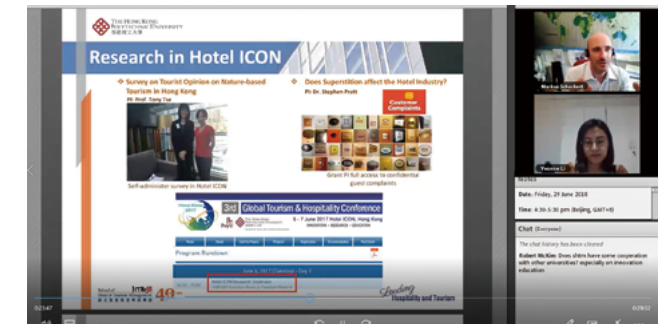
THE HONG KONG POLYTECHNIC UNIVERSITY
香港理工大學

Research in Hotel ICON

❖ Survey on Tourist Opinion on Nature-based Tourism in Hong Kong
PI: Prof. Tony Tse

Self-administer survey in Hotel ICON

❖ Does Superstition affect the Hotel Industry?
PI: Dr. Stephen Pratt

Customer Complaints

Grant PI full access to confidential guest complaints

3rd Global Tourism & Hospitality Conference
5 – 7 June 2017 Hotel ICON, Hong Kong

Program Rundown

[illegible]

Leading Hospitality and Tourism

40

Markus Schuckert

Yvonne Li

Notes

Date: Friday, 29 June 2018

Time: 4:30-5:30 pm (Beijing, GMT+8)

Chat (Everyone)

The chat history has been cleared

Robert McKim: Does shirn have some cooperation with other universities? especially on innovation education

02:47

0:29:52